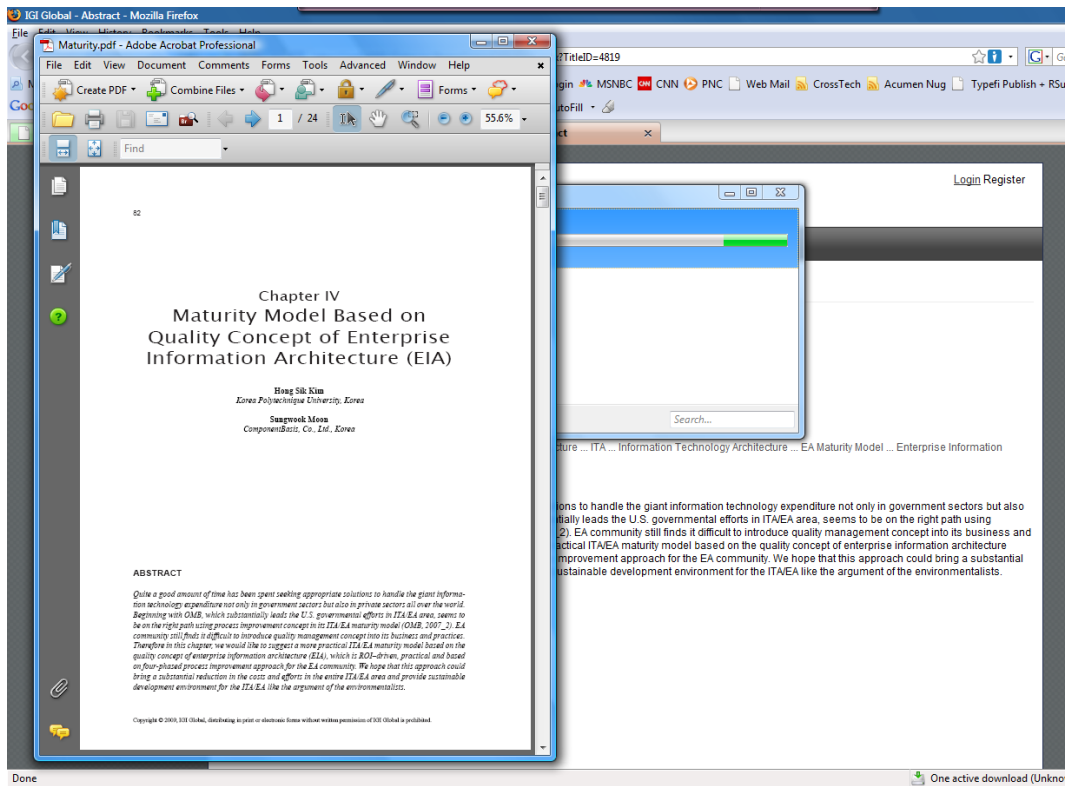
IGI Global - Abstract - Mozilla Firefox
File Edit View History Bookmarks Tools Help
?TitleID=4819
gin MSNBC CNN PNC Web Mail CrossTech Acumen Nug Typefi Publish + RSu
utoFill
ct

Maturity.pdf - Adobe Acrobat Professional
File Edit View Document Comments Forms Tools Advanced Window Help
Create PDF Combine Files Forms
1 / 24 55.6%
Find

82

Chapter IV
Maturity Model Based on Quality Concept of Enterprise Information Architecture (EIA)

Hong Sik Kim
Korea Polytechnique University, Korea

Sungwook Moon
ComponentBasis, Co., Ltd., Korea

ABSTRACT

Quite a good amount of time has been spent seeking appropriate solutions to handle the giant information technology expenditure not only in government sectors but also in private sectors all over the world. Beginning with OMB, which substantially leads the U.S. governmental efforts in ITA/EA area, seems to be on the right path using process improvement concept in its ITA/EA maturity model (OMB, 2007_2). EA community still finds it difficult to introduce quality management concept into its business and practices. Therefore in this chapter, we would like to suggest a more practical ITA/EA maturity model based on the quality concept of enterprise information architecture (EIA), which is ROI–driven, practical and based on four-phased process improvement approach for the EA community. We hope that this approach could bring a substantial reduction in the costs and efforts in the entire ITA/EA area and provide sustainable development environment for the ITA/EA like the argument of the environmentalists.

Copyright © 2009, IGI Global, distributing in print or electronic forms without written permission of IGI Global is prohibited.

Login Register

Search...

cture ... ITA ... Information Technology Architecture ... EA Maturity Model ... Enterprise Information

ons to handle the giant information technology expenditure not only in government sectors but also
tially leads the U.S. governmental efforts in ITA/EA area, seems to be on the right path using
_2). EA community still finds it difficult to introduce quality management concept into its business and
actical ITA/EA maturity model based on the quality concept of enterprise information architecture
mprovement approach for the EA community. We hope that this approach could bring a substantial
ustainable development environment for the ITA/EA like the argument of the environmentalists.

Done
One active download (Unkno